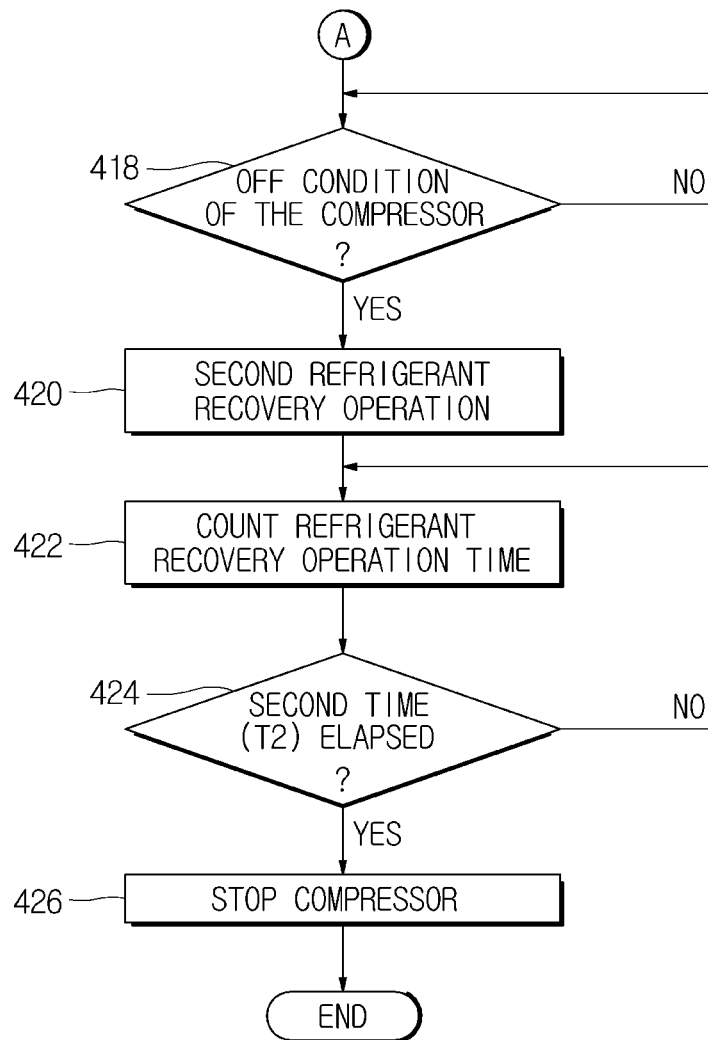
A

418

OFF CONDITION OF THE COMPRESSOR ?

NO

YES

420

SECOND REFRIGERANT RECOVERY OPERATION

422

COUNT REFRIGERANT RECOVERY OPERATION TIME

424

SECOND TIME (T2) ELAPSED ?

NO

YES

426

STOP COMPRESSOR

END